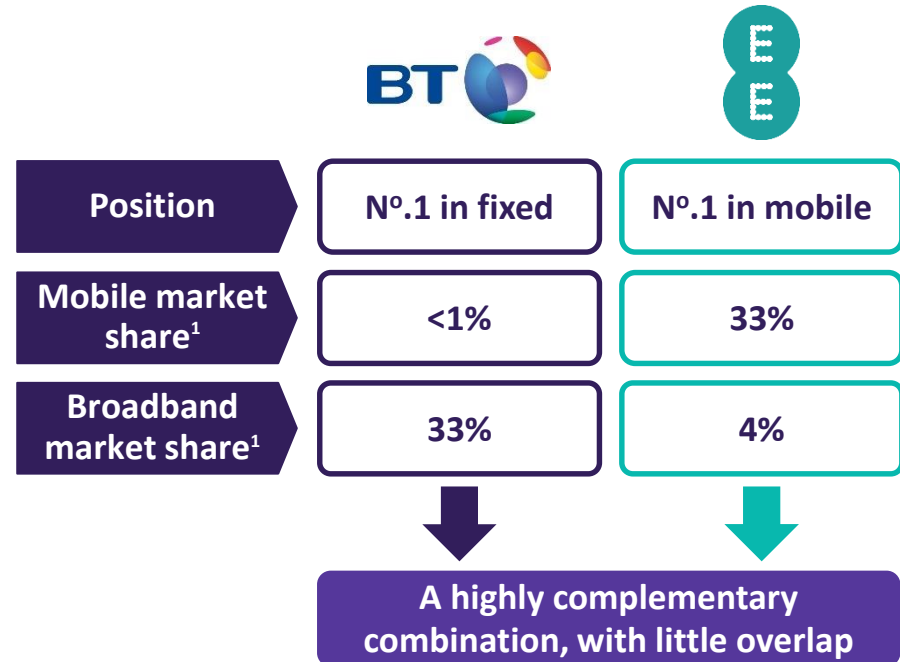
BT

EE

| | | |
|---|---|---|
| Position | N$^{o}$.1 in fixed | N$^{o}$.1 in mobile |
| Mobile market share$^{1}$ | <1% | 33% |
| Broadband market share$^{1}$ | 33% | 4% |

A highly complementary combination, with little overlap